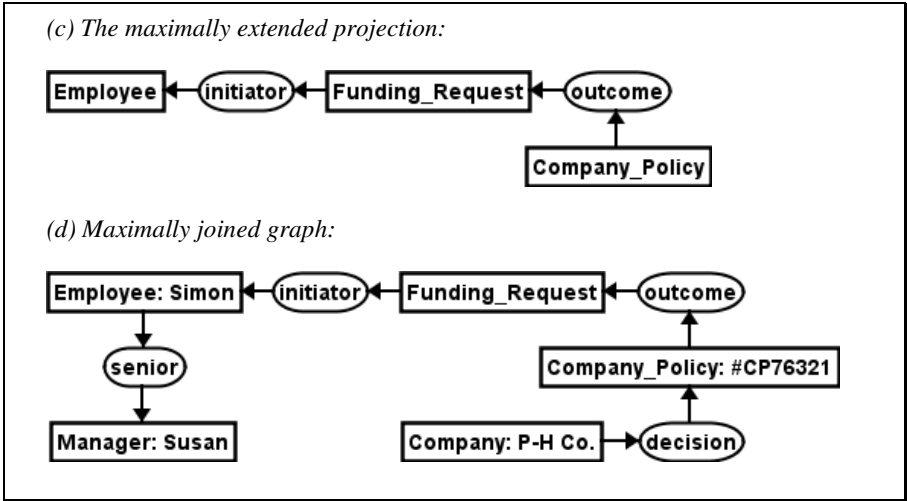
(c) The maximally extended projection:

Employee

initiator

Funding_Request

outcome

Company_Policy

(d) Maximally joined graph:

Employee: Simon

initiator

Funding_Request

outcome

senior

Company_Policy: #CP76321

Manager: Susan

Company: P-H Co.

decision